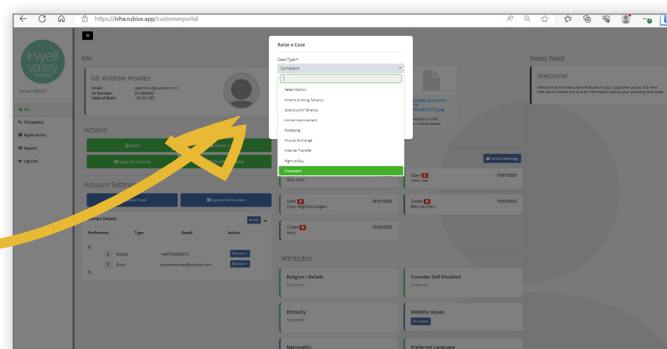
https://irwha.rubixx.app/customerportal

irwell valley

Tenant 12345

Me

Occupancy

Applications

Report

Log Out

Me

Mr Andrew Howles

Email
NI Number
Date of Birth

Actions

Account Settings

Contact Details

Preference | Type | Detail | Action

Mobile

Email

Raise a Case

Case Type *

Complaint

Select Option

Antisocial Behaviour

Ending Tenancy

Joint Tenancy

Home Improvement

Lodger

Mutual Exchange

Internal Transfer

Right to Buy

Complaint

News Feed

Welcome!

Send a Message

Open
Hello test

Closed
Hello payment

Open
Noisy neighbours again

Closed
Hello

Attributes

Religion / Beliefs

Consider Self Disabled

Ethnicity

Mobility Issues

Nationality

Preferred Language